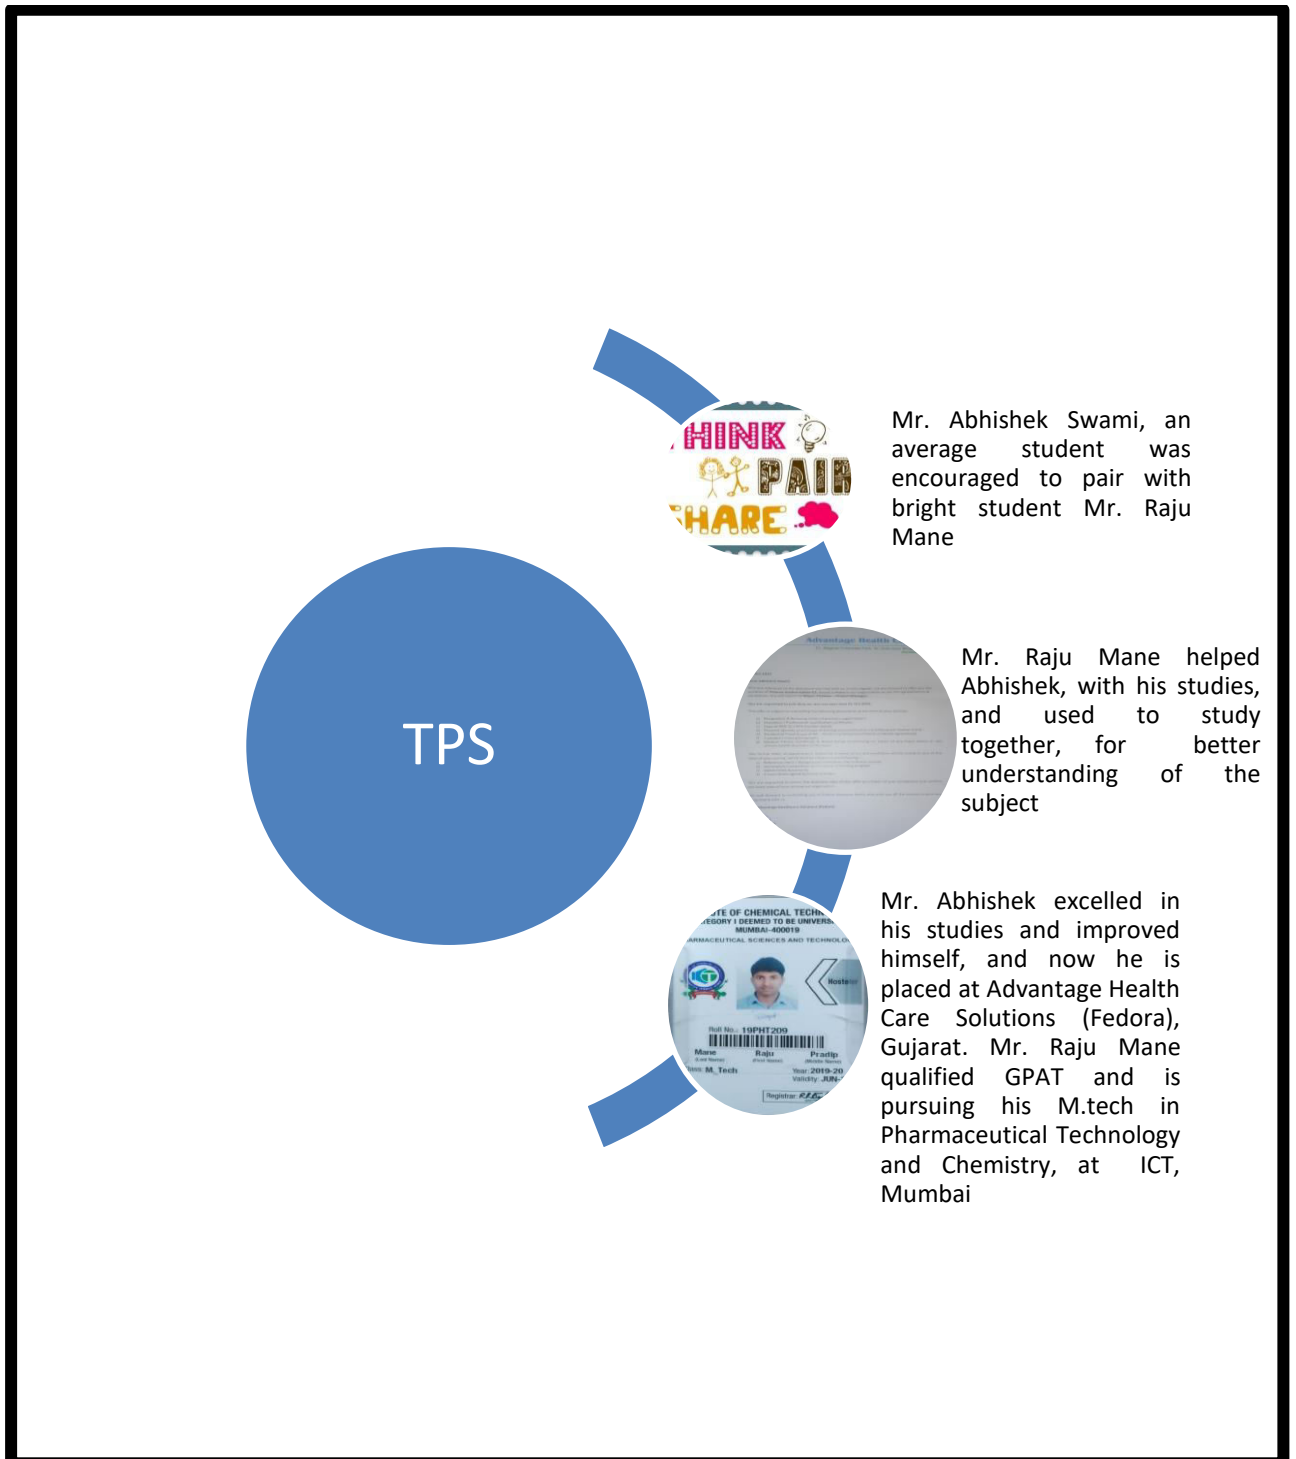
TPS

HINK PAIR HARE

Mr. Abhishek Swami, an average student was encouraged to pair with bright student Mr. Raju Mane

Advantage Health

Mr. Raju Mane helped Abhishek, with his studies, and used to study together, for better understanding of the subject

TE OF CHEMICAL TECH
EGORY I DEEMED TO BE UNIVERS
MUMBAI-400019
ARMACEUTICAL SCIENCES AND TECHNOLO

Hosteler

Roll No.: 19PHT209
Mane
Raju
Pradip
M_Tech
Year: 2019-20
Validity: JUN-
Registrar

Mr. Abhishek excelled in his studies and improved himself, and now he is placed at Advantage Health Care Solutions (Fedora), Gujarat. Mr. Raju Mane qualified GPAT and is pursuing his M.tech in Pharmaceutical Technology and Chemistry, at ICT, Mumbai